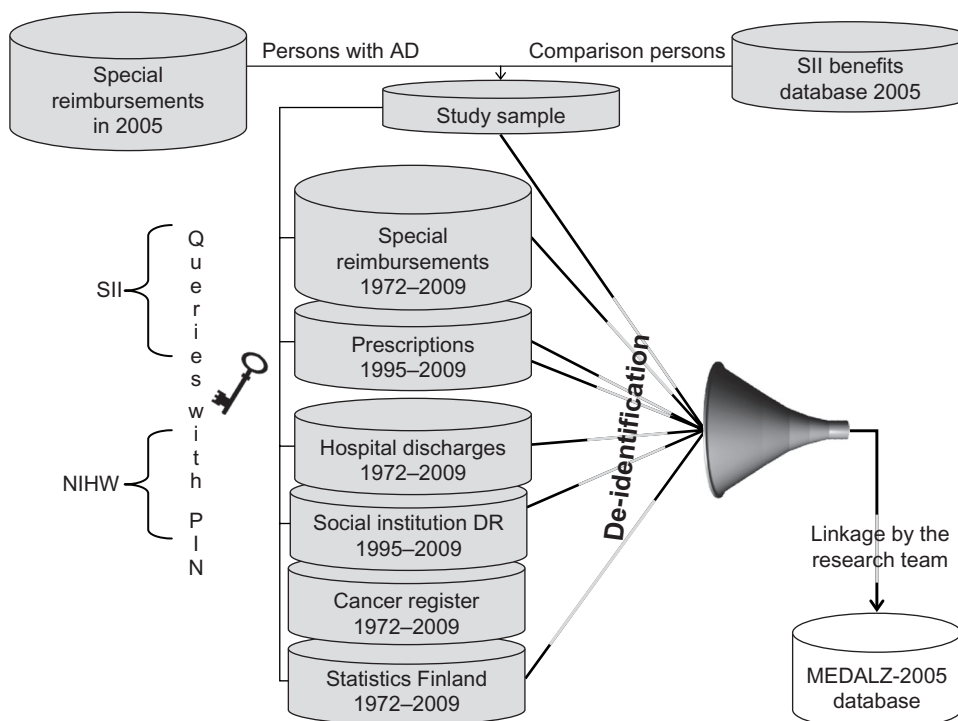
Special reimbursements in 2005

Persons with AD

Comparison persons

SII benefits database 2005

Study sample

SII

NIHW

Queries with PIN

Special reimbursements 1972–2009

Prescriptions 1995–2009

Hospital discharges 1972–2009

Social institution DR 1995–2009

Cancer register 1972–2009

Statistics Finland 1972–2009

De-identification

Linkage by the research team

MEDALZ-2005 database